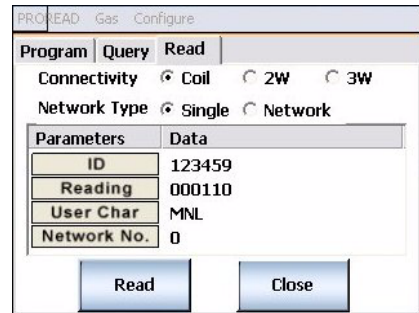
PROREAD Gas Configure

Program | Query | Read

Connectivity Coil 2W 3W

Network Type Single Network

| Parameters | Data |
|---|---|
| ID | 123459 |
| Reading | 000110 |
| User Char | MNL |
| Network No. | 0 |

Read Close